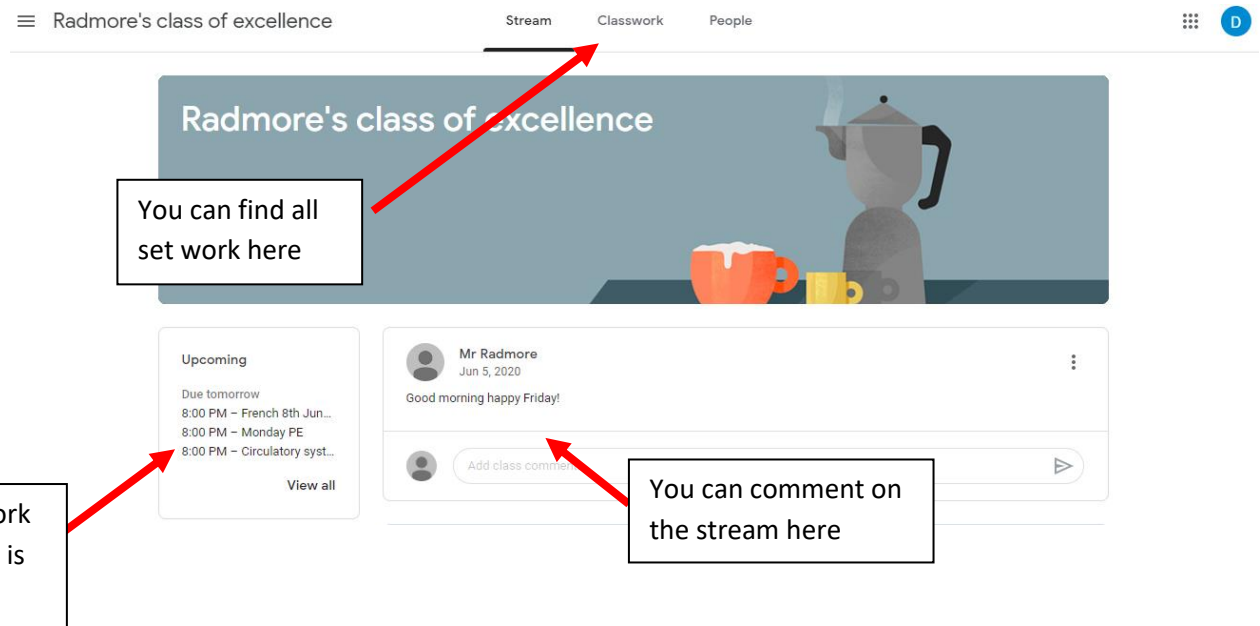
Radmore's class of excellence

Stream Classwork People

D

Radmore's class of excellence

You can find all set work here

Upcoming

Due tomorrow
8:00 PM – French 8th Jun...
8:00 PM – Monday PE
8:00 PM – Circulatory syst...

View all

Mr Radmore
Jun 5, 2020

Good morning happy Friday!

Add class comment

You can comment on the stream here

ork
is